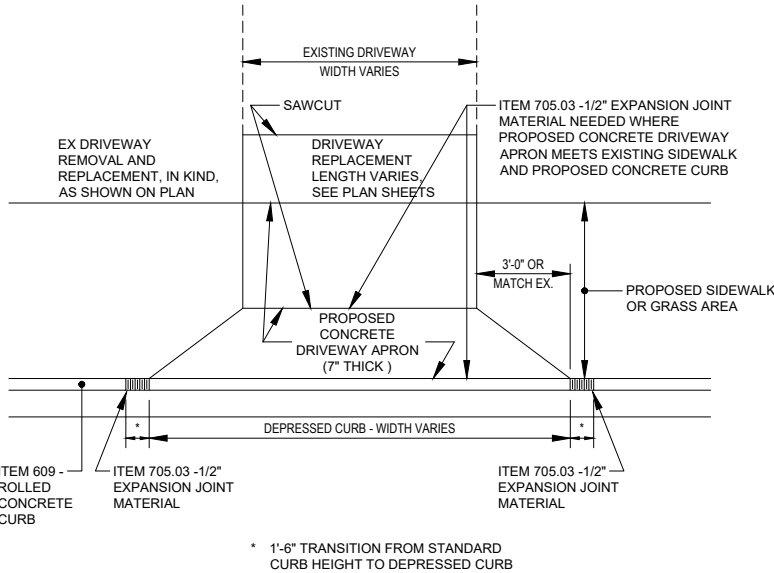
EXISTING DRIVEWAY
WIDTH VARIES

SAWCUT

ITEM 705.03 -1/2" EXPANSION JOINT MATERIAL NEEDED WHERE PROPOSED CONCRETE DRIVEWAY APRON MEETS EXISTING SIDEWALK AND PROPOSED CONCRETE CURB

EX DRIVEWAY REMOVAL AND REPLACEMENT, IN KIND, AS SHOWN ON PLAN

DRIVEWAY REPLACEMENT LENGTH VARIES, SEE PLAN SHEETS

3'-0" OR MATCH EX.

PROPOSED SIDEWALK OR GRASS AREA

PROPOSED CONCRETE DRIVEWAY APRON (7" THICK )

*

DEPRESSED CURB - WIDTH VARIES

*

ITEM 609 - ROLLED CONCRETE CURB

ITEM 705.03 -1/2" EXPANSION JOINT MATERIAL

ITEM 705.03 -1/2" EXPANSION JOINT MATERIAL

* 1'-6" TRANSITION FROM STANDARD CURB HEIGHT TO DEPRESSED CURB